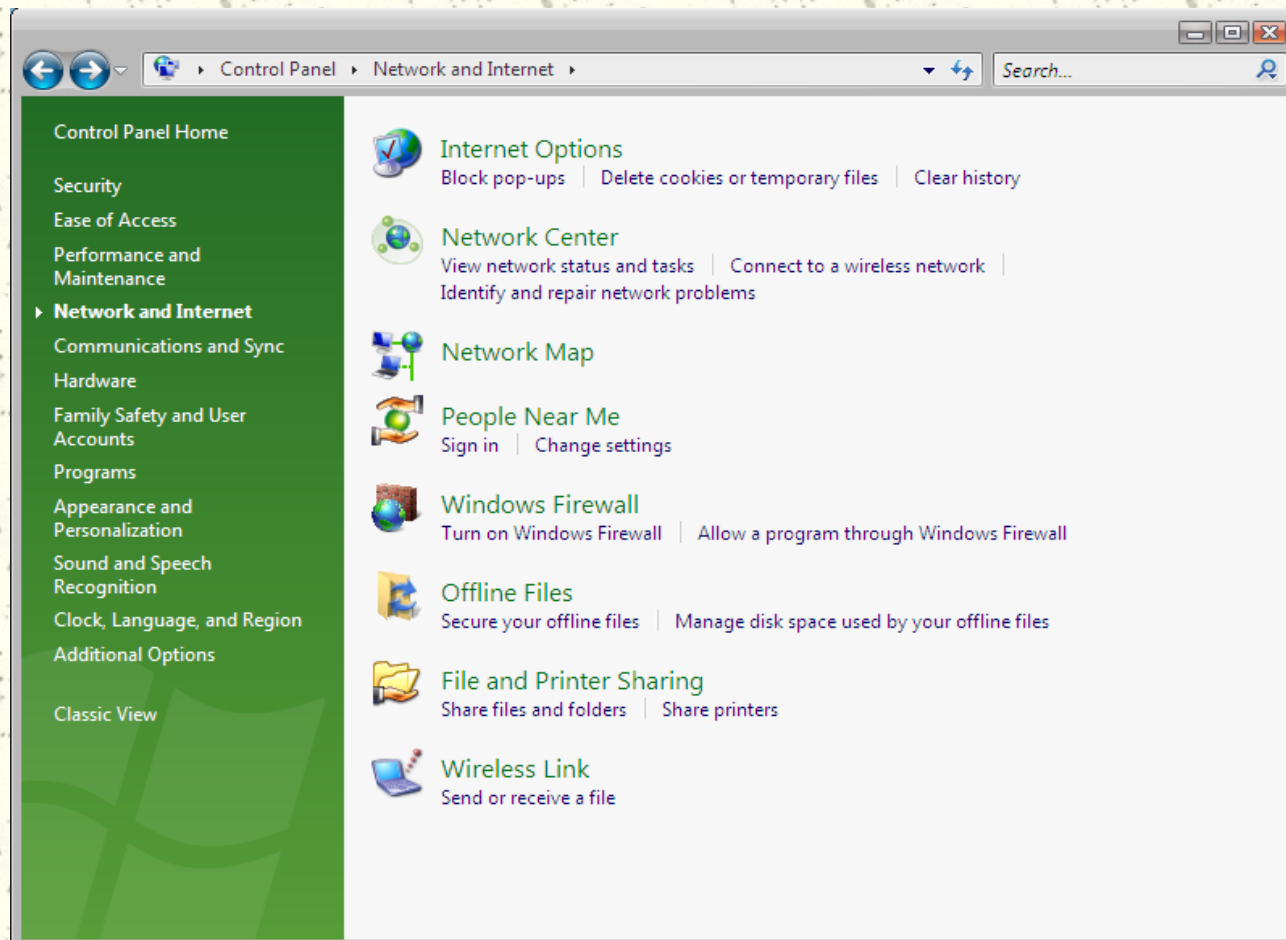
Control Panel ▸ Network and Internet ▸

Search...

Control Panel Home

Security

Ease of Access

Performance and Maintenance

Network and Internet

Communications and Sync

Hardware

Family Safety and User Accounts

Programs

Appearance and Personalization

Sound and Speech Recognition

Clock, Language, and Region

Additional Options

Classic View

Internet Options
Block pop-ups | Delete cookies or temporary files | Clear history

Network Center
View network status and tasks | Connect to a wireless network | Identify and repair network problems

Network Map

People Near Me
Sign in | Change settings

Windows Firewall
Turn on Windows Firewall | Allow a program through Windows Firewall

Offline Files
Secure your offline files | Manage disk space used by your offline files

File and Printer Sharing
Share files and folders | Share printers

Wireless Link
Send or receive a file